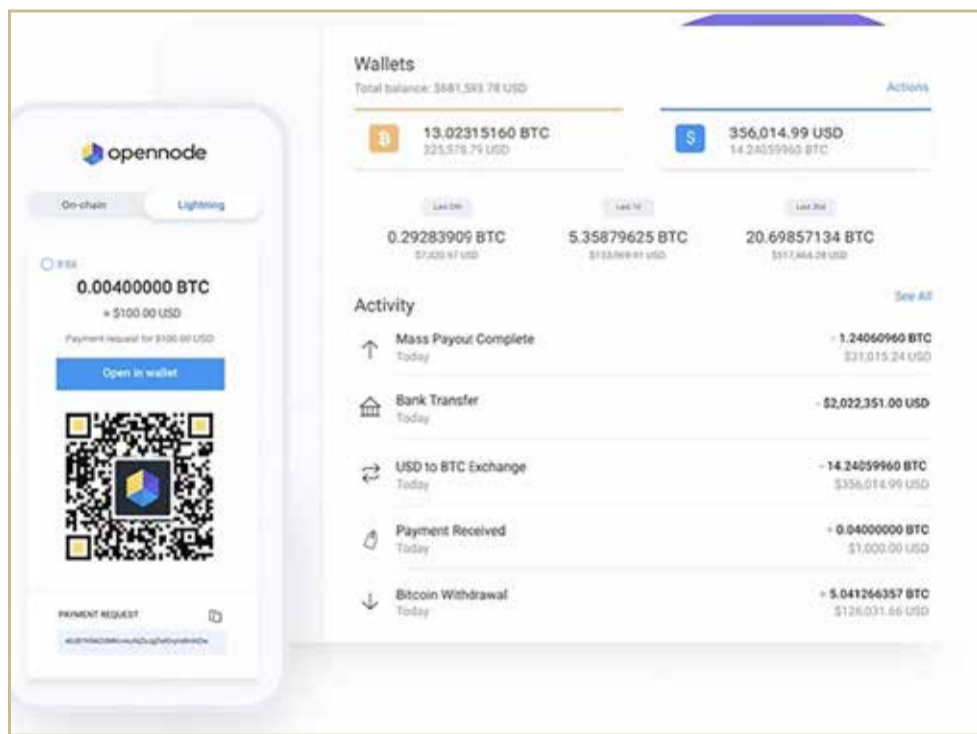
opennode

On-chain

Lightning

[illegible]

0.00400000 BTC

≈ $100.00 USD

Payment request for $100.00 USD

Open in wallet

PAYMENT REQUEST

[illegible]

Wallets

Total balance: $681,593.78 USD

Actions

13.02315160 BTC

325,578.79 USD

356,014.99 USD

14.24059960 BTC

Last 24h

0.29283909 BTC

$7,320.97 USD

Last 7d

5.35879625 BTC

$133,969.91 USD

Last 30d

20.69857134 BTC

$517,464.28 USD

Activity

See All

Mass Payout Complete

Today

- 1.24060960 BTC

$31,015.24 USD

Bank Transfer

Today

- $2,022,351.00 USD

USD to BTC Exchange

Today

- 14.24059960 BTC

$356,014.99 USD

Payment Received

Today

+ 0.04000000 BTC

$1,000.00 USD

Bitcoin Withdrawal

Today

- 5.041266357 BTC

$126,031.66 USD